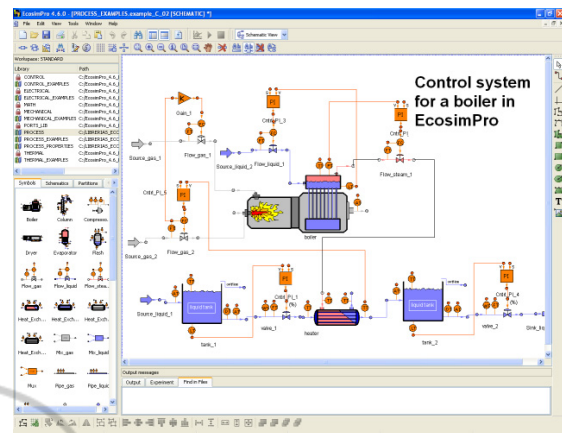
EcosimPro 4.6.0 - [PROCESS_1\EXAMPLES.example_C_02 [SCHEMATIC] *]

File Edit View Tools Window Help

Schematic View

Workspace: STANDARD

| Library | Path |
|---|---|
| CONTROL | C:/EcosimPro 4_6_0 |
| CONTROL_EXAMPLES | C:/EcosimPro 4_6_0 |
| ELECTRICAL | C:/EcosimPro 4_6_0 |
| ELECTRICAL_EXAMPLES | C:/EcosimPro 4_6_0 |
| MATH | C:/EcosimPro 4_6_0 |
| MECHANICAL | C:/EcosimPro 4_6_0 |
| MECHANICAL_EXAMPLES | C:/EcosimPro 4_6_0 |
| PORTS_LIB | C:/EcosimPro 4_6_0 |
| PROCESS | C:/LIBRERIAS_ECO |
| PROCESS_EXAMPLES | C:/LIBRERIAS_ECO |
| PROCESS_PROPERTIES | C:/LIBRERIAS_ECO |
| THERMAL | C:/EcosimPro 4_6_0 |
| THERMAL_EXAMPLES | C:/EcosimPro 4_6_0 |

Symbols Schematics Partitions

Boiler Column Compressor
Dryer Evaporator Flash
Flow_gas Flow_liquid Flow_stea...
Heat_Exch... Heat_Exch... Heat_Exch...
Heat_Exch... Mix_gas Mix_liquid
Mux Pipe_gas Pipe_liquid

Control system for a boiler in EcosimPro

Gain_1
Cntrl_PI_3
Cntrl_PI_1
PI
Source_gas_1
Flow_gas_1
Source_liquid_2
Flow_liquid_1
Flow_steam_1
Cntrl_PI_5
Source_gas_2
Flow_gas_2
boiler
Source_liquid_1
Cntrl_PI_2
Cntrl_PI_4
valve_1
heater
valve_2
Sink_liq
tank_1
tank_2
Input tank

Output messages

Output Experiment Find in Files